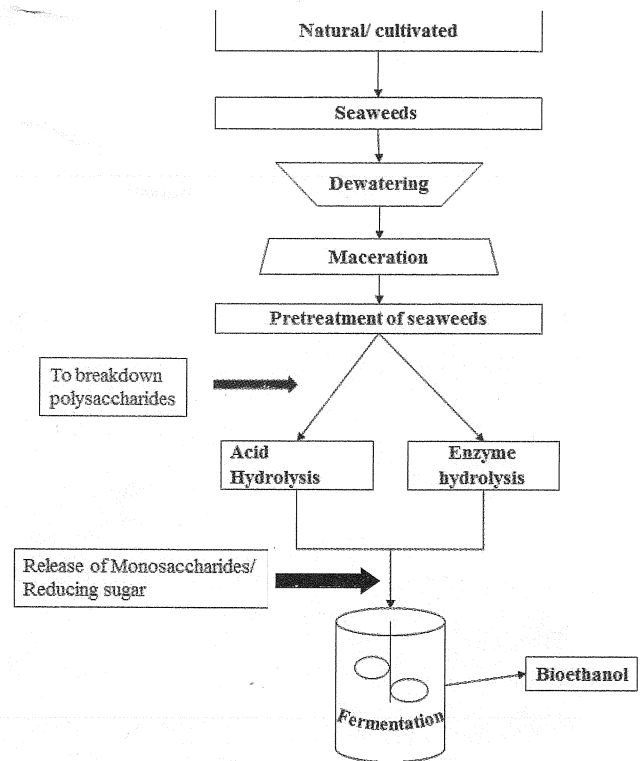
Natural/ cultivated

Seaweeds

Dewatering

Maceration

Pretreatment of seaweeds

To breakdown polysaccharides

Acid Hydrolysis

Enzyme hydrolysis

Release of Monosaccharides/ Reducing sugar

Fermentation

Bioethanol